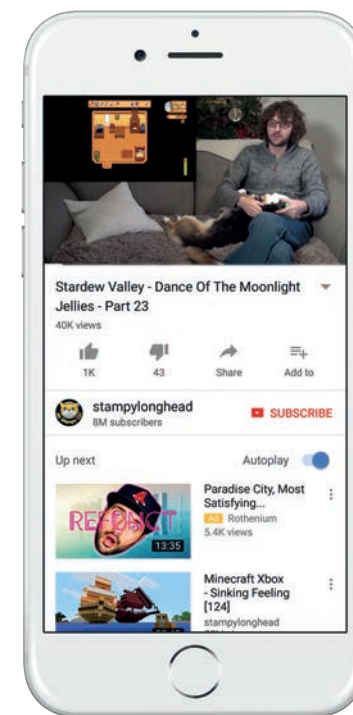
Stardew Valley - Dance Of The Moonlight Jellies - Part 23

40K views

1K

43

Share

Add to

stampylonghead

8M subscribers

SUBSCRIBE

Up next

Autoplay

REFRESCT

13:35

Paradise City, Most Satisfying...

Ad Rothenium

5.4K views

Minecraft Xbox - Sinking Feeling [124]

stampylonghead